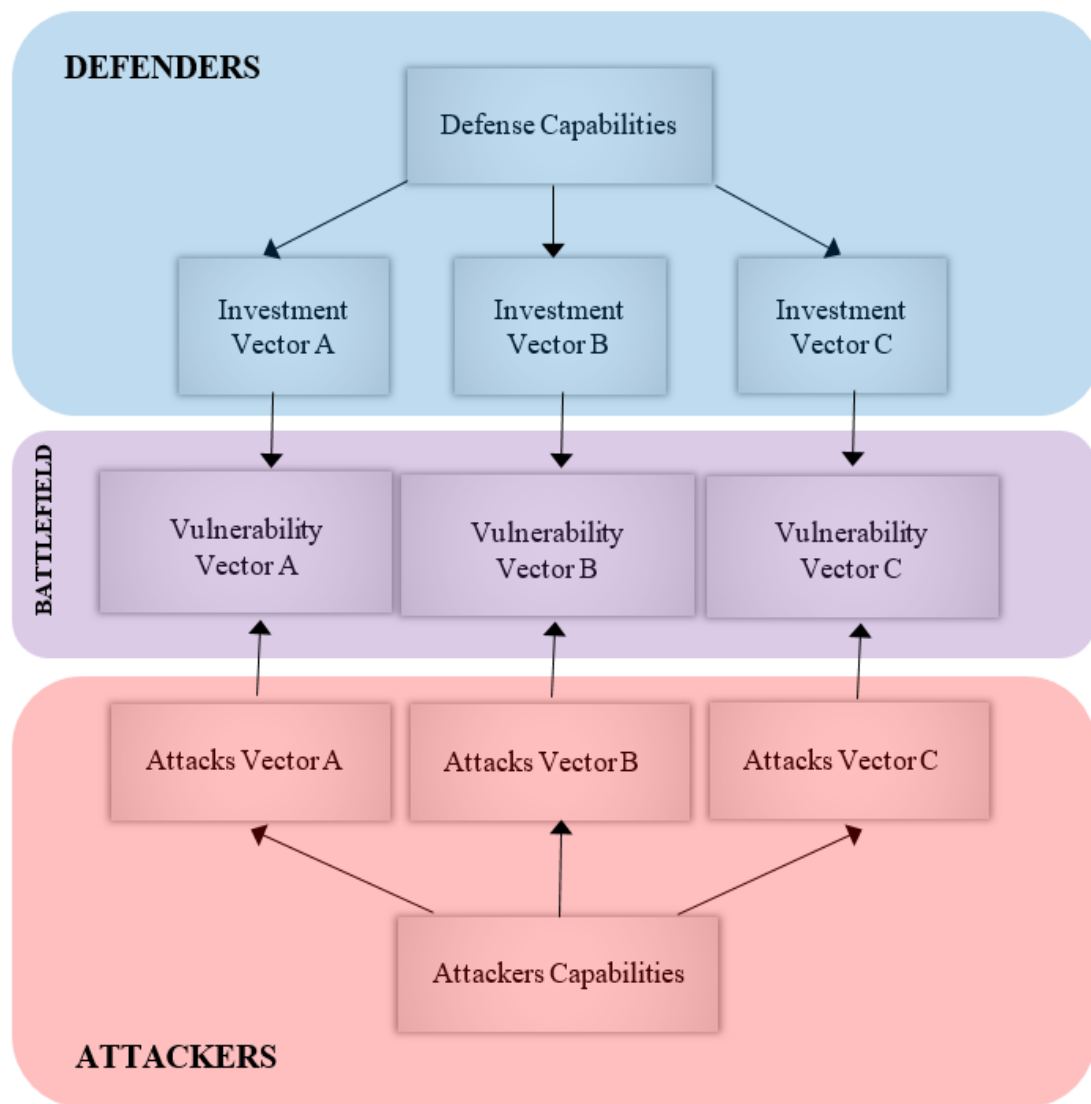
DEFENDERS

Defense Capabilities

Investment Vector A

Investment Vector B

Investment Vector C

BATTLEFIELD

Vulnerability Vector A

Vulnerability Vector B

Vulnerability Vector C

Attacks Vector A

Attacks Vector B

Attacks Vector C

Attackers Capabilities

ATTACKERS